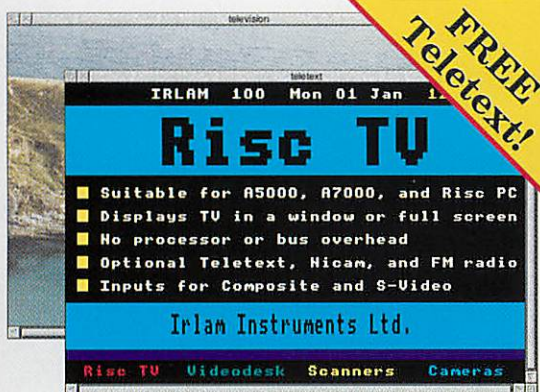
television

teletext

IRLAM 100 Mon 01 Jan 12

FREE Teletext!

Risc TV

Suitable for A5000, A7000, and Risc PC

Displays TV in a window or full screen

No processor or bus overhead

Optional Teletext, Nicam, and FM radio

Inputs for Composite and S-Video

Irlam Instruments Ltd.

Risc TV Videodesk Scanners Cameras